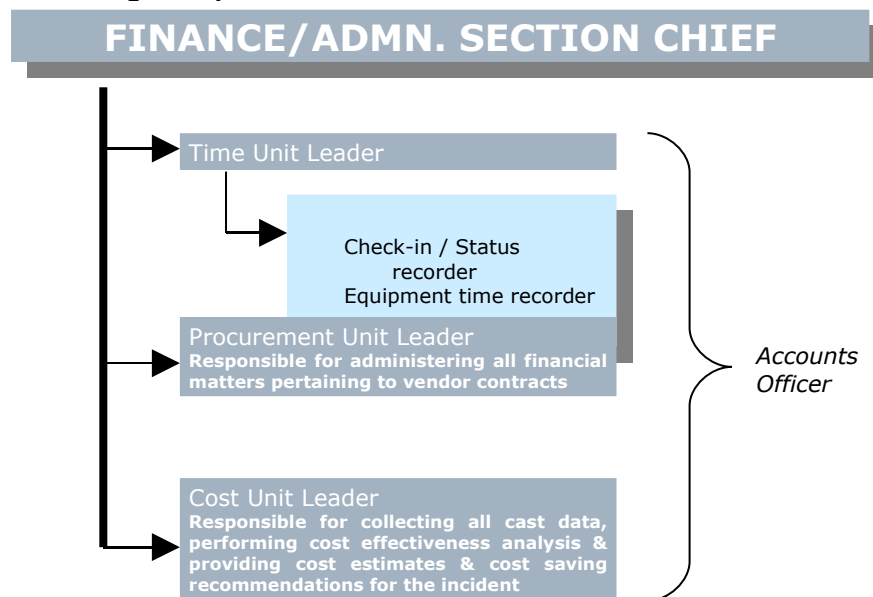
FINANCE/ADMN. SECTION CHIEF

Time Unit Leader

Check-in / Status recorder
Equipment time recorder

Procurement Unit Leader
Responsible for administering all financial matters pertaining to vendor contracts

Cost Unit Leader
Responsible for collecting all cast data, performing cost effectiveness analysis & providing cost estimates & cost saving recommendations for the incident

Accounts Officer